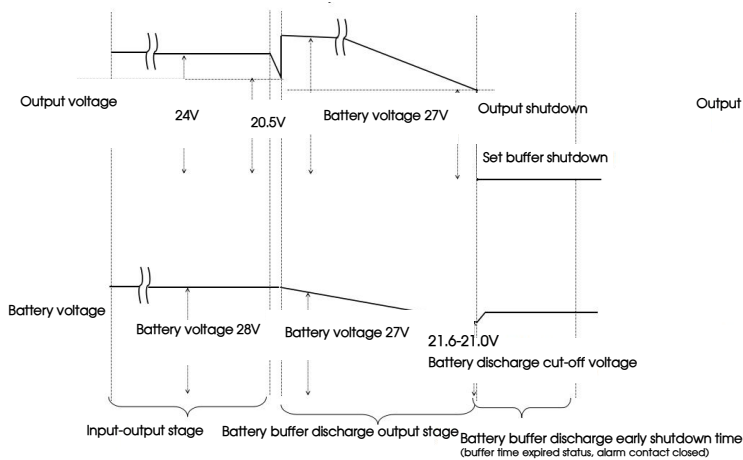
Output voltage

24V

20.5V

Battery voltage 27V

Output shutdown

Output

Set buffer shutdown

Battery voltage

Battery voltage 28V

Battery voltage 27V

21.6-21.0V

Battery discharge cut-off voltage

Input-output stage

Battery buffer discharge output stage

Battery buffer discharge early shutdown time (buffer time expired status, alarm contact closed)